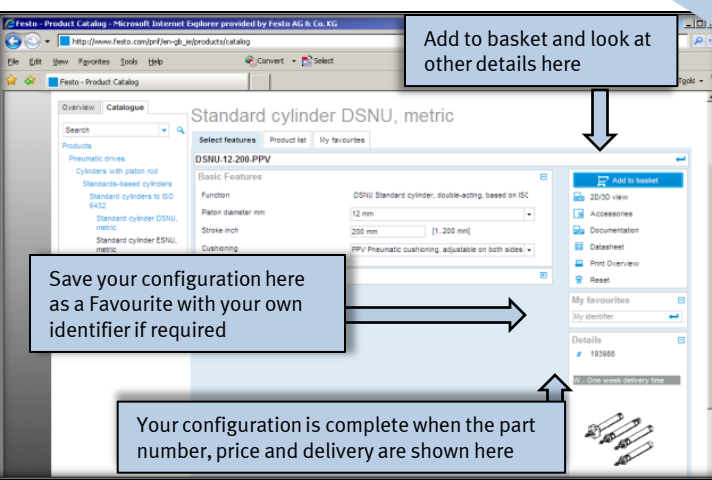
Festo - Product Catalog - Microsoft Internet Explorer provided by Festo AG & Co. KG

http://www.festo.com/pnf/en-gb_ie/products/catalog

File Edit View Favorites Tools Help

Convert Select

Festo - Product Catalog

Tools

Add to basket and look at other details here

Overview Catalogue

Search

Products

Pneumatic drives

Cylinders with piston rod

Standards-based cylinders

Standard cylinders to ISO 6432

Standard cylinder DSNU, metric

Standard cylinder ESNU, metric

Standard cylinder DSNU, metric

Select features Product list My favourites

DSNU-12-200-PPV

Basic Features

Function DSNU Standard cylinder, double-acting, based on ISC

Piston diameter mm 12 mm

Stroke inch 200 mm [1..200 mm]

Cushioning PPV Pneumatic cushioning, adjustable on both sides

Add to basket

2D/3D view

Accessories

Documentation

Datasheet

Print Overview

Reset

Save your configuration here as a Favourite with your own identifier if required

My favourites

My identifier

Details

193988

W - One week delivery time

Your configuration is complete when the part number, price and delivery are shown here